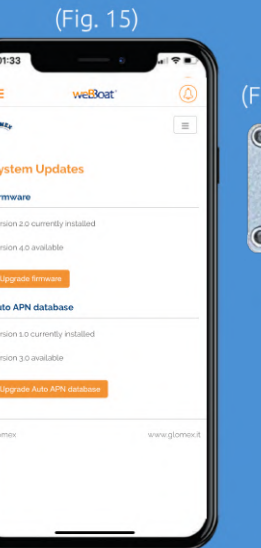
(Fig. 15)

01:33

weBoat

ystem Updates

rmware

rsion 2.0 currently installed

rsion 4.0 available

Upgrade firmware

uto APN database

rsion 1.0 currently installed

rsion 3.0 available

Upgrade Auto APN database

omex

www.glomex.it

(F